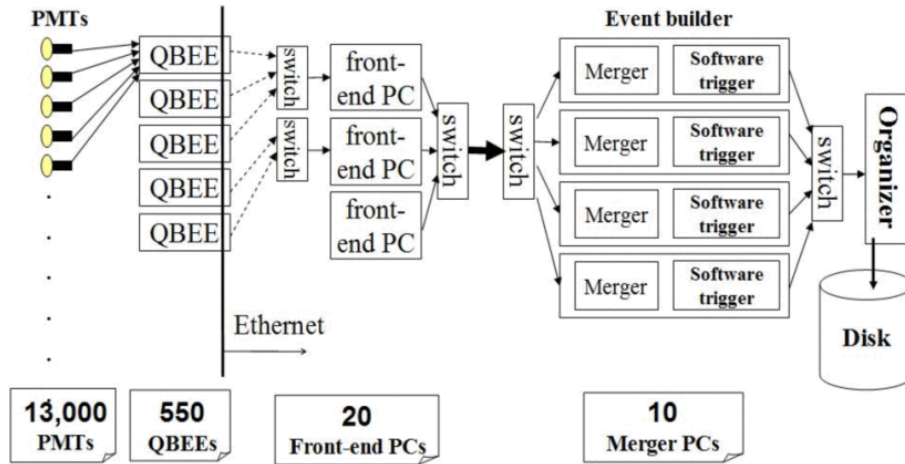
PMTs

QBEE
QBEE
QBEE
QBEE
QBEE

switch
switch

front-end PC
front-end PC
front-end PC

switch

switch

Event builder

Merger
Software trigger
Merger
Software trigger
Merger
Software trigger
Merger
Software trigger

switch

Organizer

Disk

Ethernet

13,000 PMTs

550 QBEEs

20 Front-end PCs

10 Merger PCs